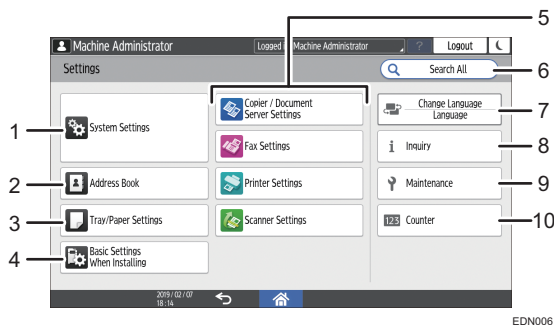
5

Machine Administrator

Logged In Machine Administrator

?

Logout

Settings

Search All

6

1

System Settings

Copier / Document Server Settings

Change Language Language

7

Fax Settings

Inquiry

8

2

Address Book

Printer Settings

Maintenance

9

3

Tray/Paper Settings

Scanner Settings

123 Counter

10

4

Basic Settings When Installing

2019 / 02 / 07 18 : 14

EDN006